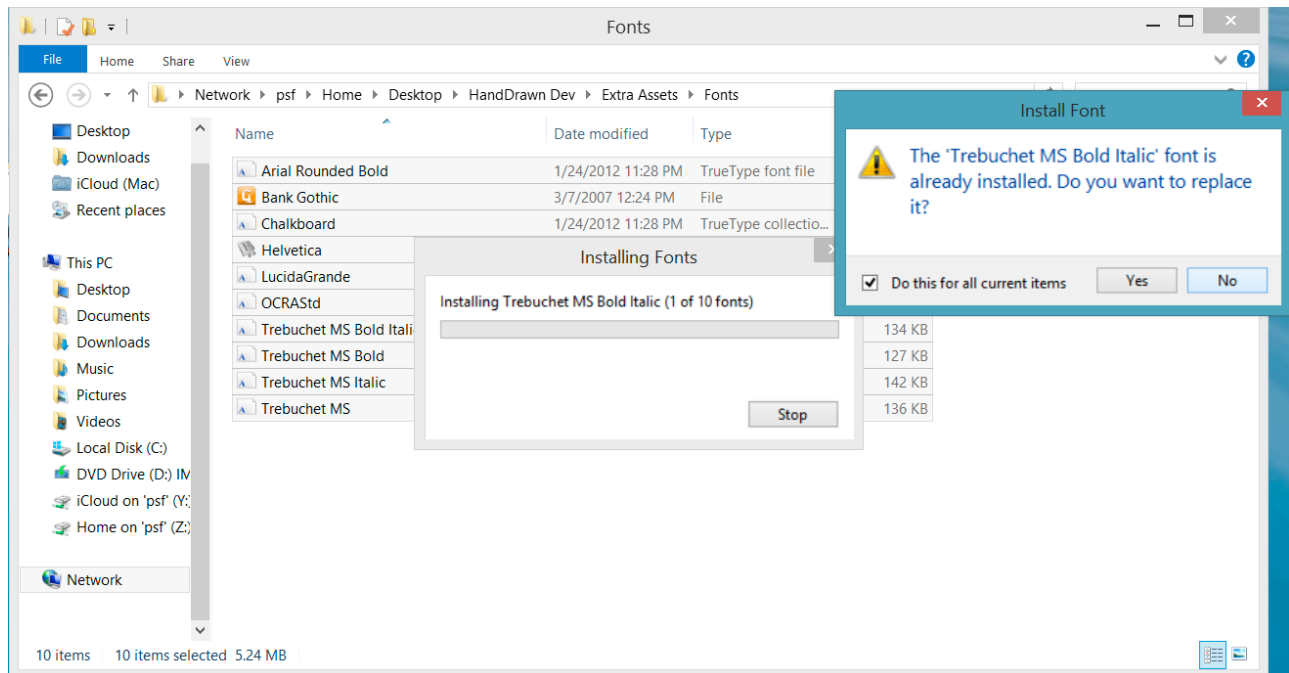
Fonts

File Home Share View

Network ▸ psf ▸ Home ▸ Desktop ▸ HandDrawn Dev ▸ Extra Assets ▸ Fonts

Desktop
Downloads
iCloud (Mac)
Recent places

This PC
Desktop
Documents
Downloads
Music
Pictures
Videos
Local Disk (C:)
DVD Drive (D:) IM
iCloud on 'psf' (Y:)
Home on 'psf' (Z:)

Network

| Name | Date modified | Type | |
|---|---|---|---|
| Arial Rounded Bold | 1/24/2012 11:28 PM | TrueType font file | |
| Bank Gothic | 3/7/2007 12:24 PM | File | |
| Chalkboard | 1/24/2012 11:28 PM | TrueType collectio... | |
| Helvetica | | | |
| LucidaGrande | | | |
| OCRAStd | | | |
| Trebuchet MS Bold Itali | | | 134 KB |
| Trebuchet MS Bold | | | 127 KB |
| Trebuchet MS Italic | | | 142 KB |
| Trebuchet MS | | | 136 KB |

Installing Fonts

Installing Trebuchet MS Bold Italic (1 of 10 fonts)

Stop

Install Font

The 'Trebuchet MS Bold Italic' font is already installed. Do you want to replace it?

Do this for all current items

Yes No

10 items 10 items selected 5.24 MB